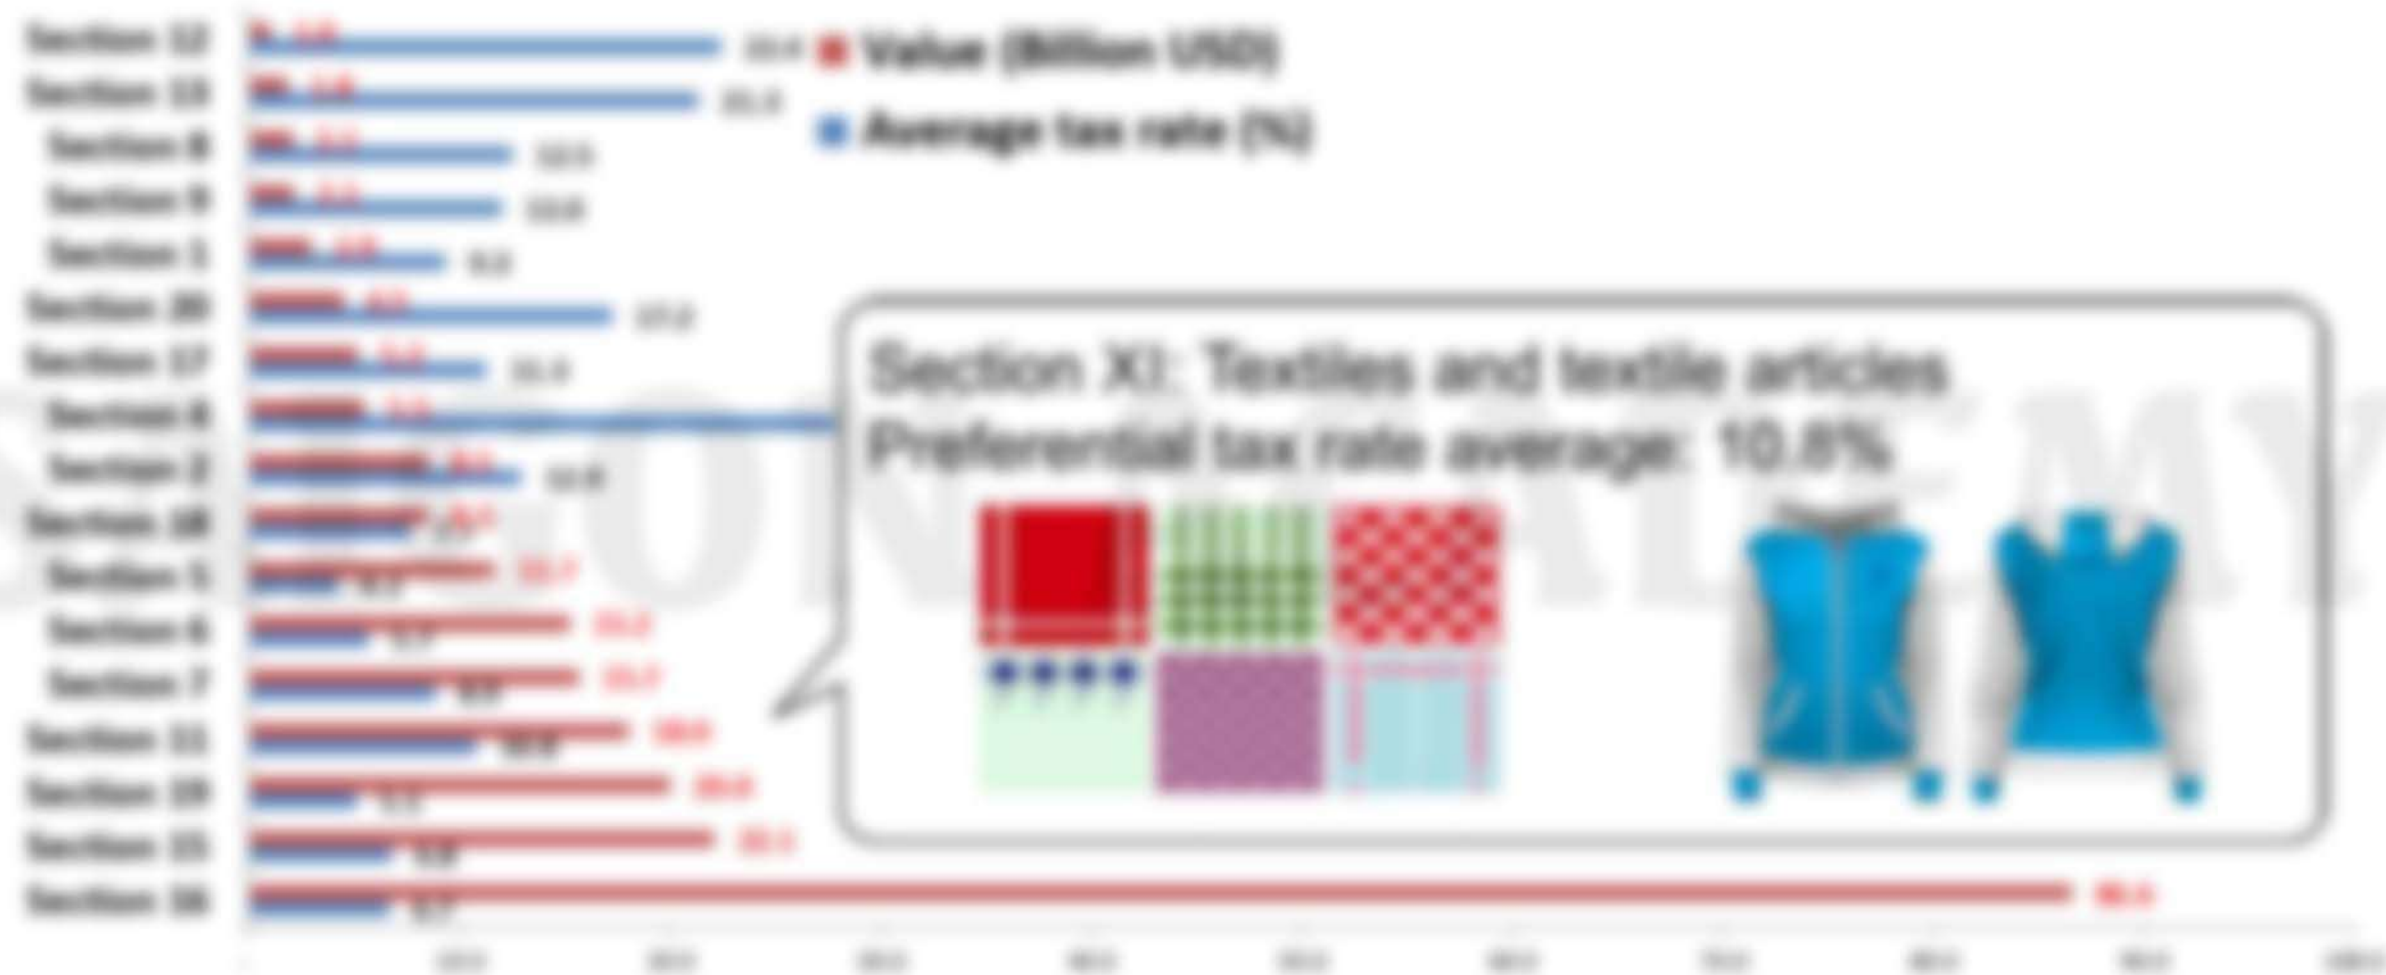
Section 12
Section 13
Section 8
Section 9
Section 3
Section 20
Section 17
Section 4
Section 2
Section 18
Section 5
Section 6
Section 7
Section 11
Section 19
Section 15
Section 16

Value (Billion USD)
Average tax rate (%)

Section XI: Textiles and textile articles
Preferential tax rate average: 10.8%

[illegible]